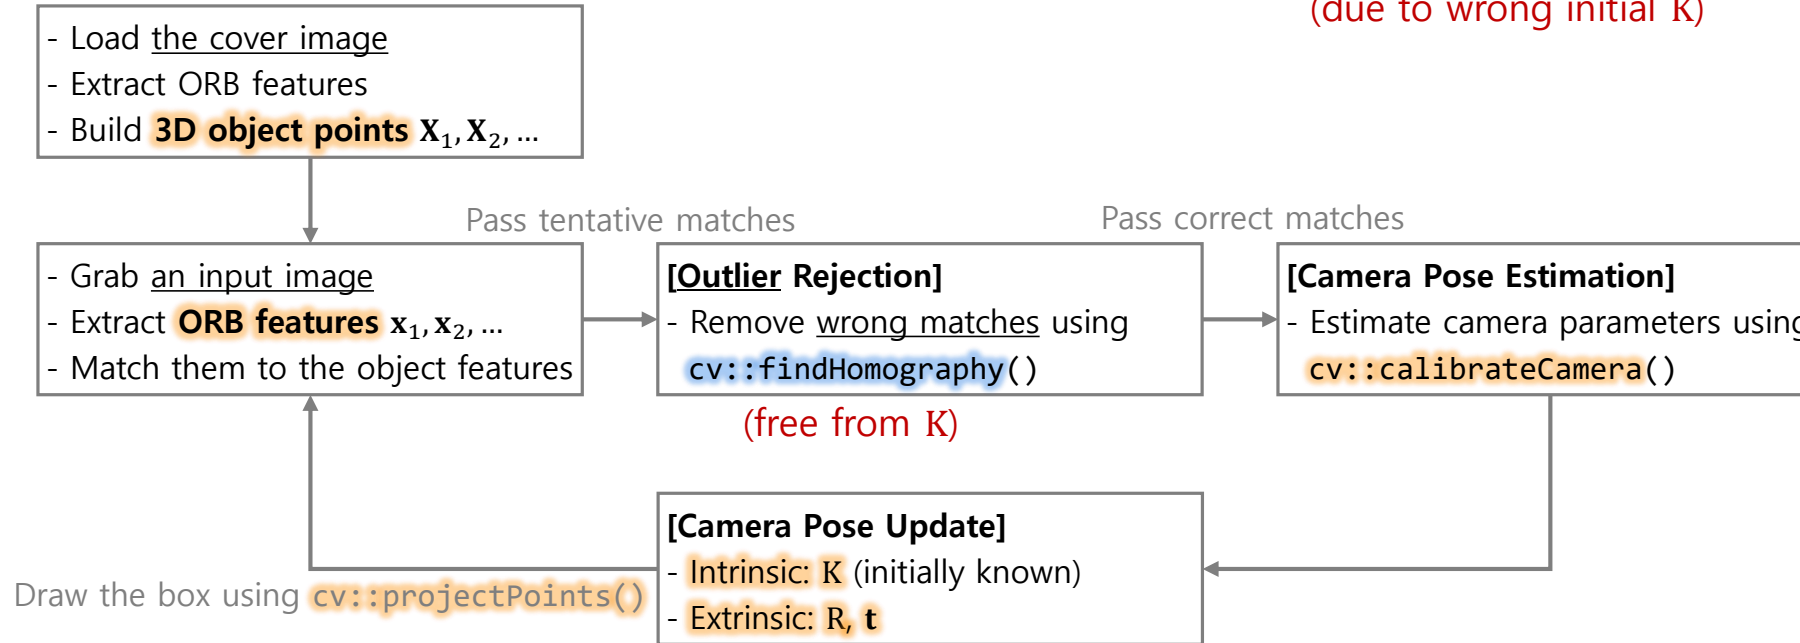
(due to wrong initial K)

- Load the cover image
- Extract ORB features
- Build 3D object points $\mathbf{X}_1, \mathbf{X}_2, \ldots$

Pass tentative matches

Pass correct matches

- Grab an input image
- Extract ORB features $\mathbf{x}_1, \mathbf{x}_2, \ldots$
- Match them to the object features

[Outlier Rejection]
- Remove wrong matches using
cv::findHomography()

(free from K)

[Camera Pose Estimation]
- Estimate camera parameters using
cv::calibrateCamera()

[Camera Pose Update]
- Intrinsic: K (initially known)
- Extrinsic: R, $\mathbf{t}$

Draw the box using cv::projectPoints()